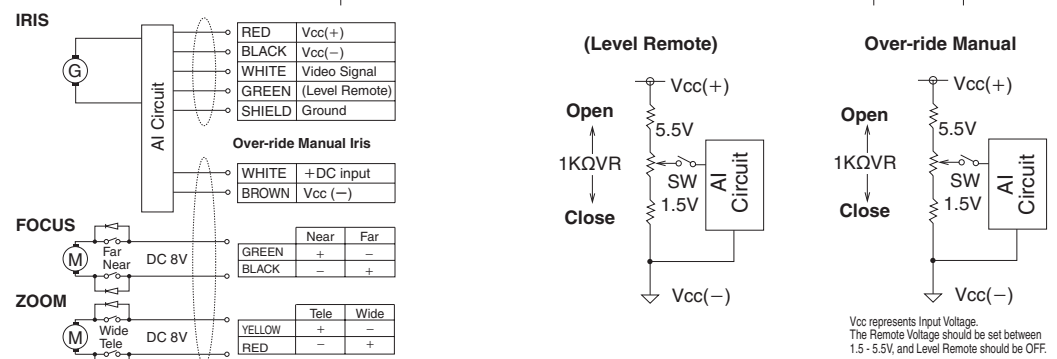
IRIS

G

AI Circuit

| RED | Vcc(+) |
|---|---|
| BLACK | Vcc(−) |
| WHITE | Video Signal |
| GREEN | (Level Remote) |
| SHIELD | Ground |

Over-ride Manual Iris

| WHITE | +DC input |
|---|---|
| BROWN | Vcc (−) |

FOCUS

M Far Near DC 8V

| | Near | Far |
|---|---|---|
| GREEN | + | − |
| BLACK | − | + |

ZOOM

M Wide Tele DC 8V

| | Tele | Wide |
|---|---|---|
| YELLOW | + | − |
| RED | − | + |

(Level Remote)

Vcc(+)

Open

5.5V

1KΩVR

SW

AI Circuit

1.5V

Close

Vcc(−)

Over-ride Manual

Vcc(+)

Open

5.5V

1KΩVR

SW

AI Circuit

1.5V

Close

Vcc(−)

Vcc represents Input Voltage.
The Remote Voltage should be set between 1.5 - 5.5V, and Level Remote should be OFF.